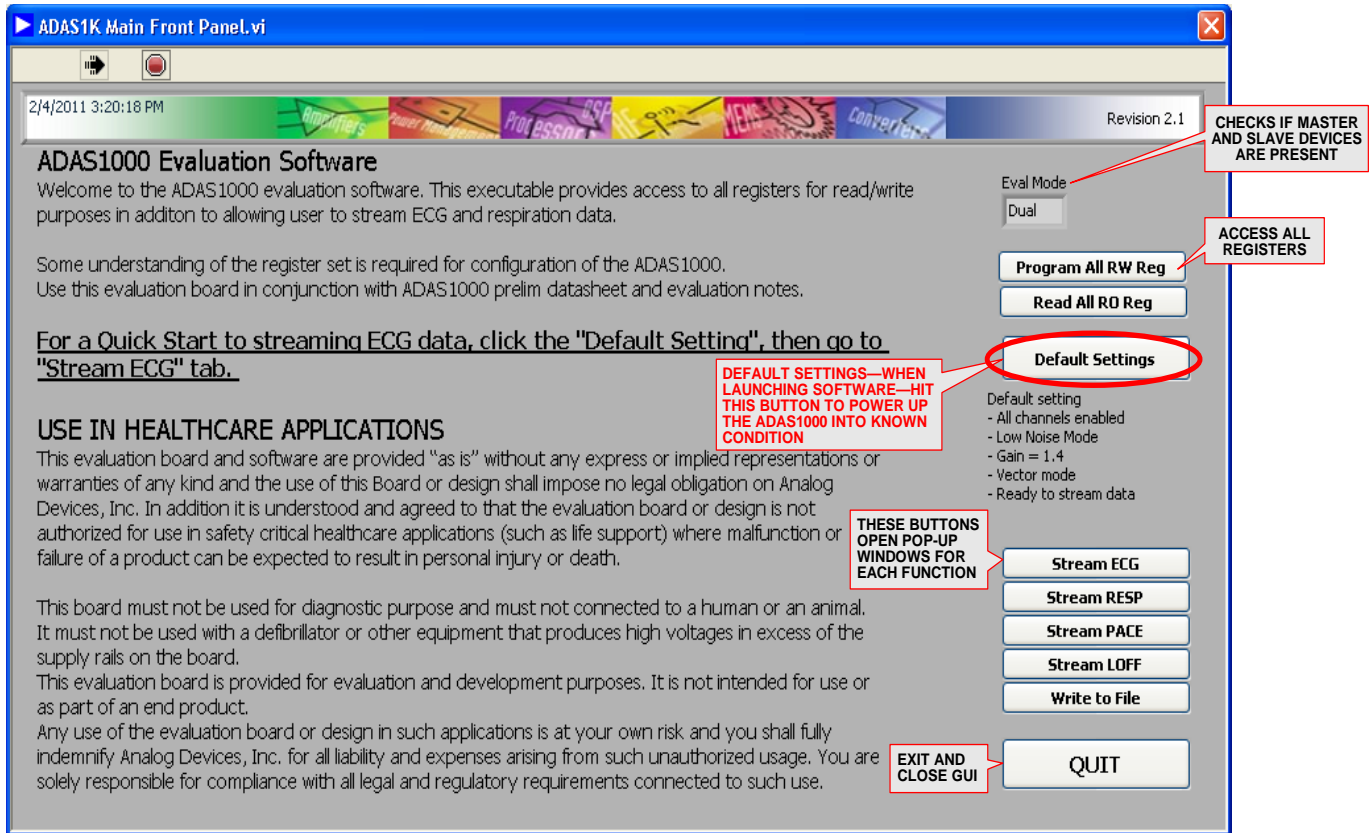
ADAS1K Main Front Panel.vi

2/4/2011 3:20:18 PM

Amplifiers Power Management Processor DSP RF MEMS Converters

Revision 2.1

CHECKS IF MASTER AND SLAVE DEVICES ARE PRESENT

ADAS1000 Evaluation Software

Welcome to the ADAS1000 evaluation software. This executable provides access to all registers for read/write purposes in additon to allowing user to stream ECG and respiration data.

Eval Mode
Dual

ACCESS ALL REGISTERS

Some understanding of the register set is required for configuration of the ADAS1000.
Use this evaluation board in conjunction with ADAS1000 prelim datasheet and evaluation notes.

Program All RW Reg

Read All RO Reg

For a Quick Start to streaming ECG data, click the "Default Setting", then go to "Stream ECG" tab.

Default Settings

DEFAULT SETTINGS—WHEN LAUNCHING SOFTWARE—HIT THIS BUTTON TO POWER UP THE ADAS1000 INTO KNOWN CONDITION

Default setting
- All channels enabled
- Low Noise Mode
- Gain = 1.4
- Vector mode
- Ready to stream data

USE IN HEALTHCARE APPLICATIONS

This evaluation board and software are provided "as is" without any express or implied representations or warranties of any kind and the use of this Board or design shall impose no legal obligation on Analog Devices, Inc. In addition it is understood and agreed to that the evaluation board or design is not authorized for use in safety critical healthcare applications (such as life support) where malfunction or failure of a product can be expected to result in personal injury or death.

THESE BUTTONS OPEN POP-UP WINDOWS FOR EACH FUNCTION

Stream ECG

Stream RESP

Stream PACE

Stream LOFF

Write to File

This board must not be used for diagnostic purpose and must not connected to a human or an animal.
It must not be used with a defibrillator or other equipment that produces high voltages in excess of the supply rails on the board.
This evaluation board is provided for evaluation and development purposes. It is not intended for use or as part of an end product.
Any use of the evaluation board or design in such applications is at your own risk and you shall fully indemnify Analog Devices, Inc. for all liability and expenses arising from such unauthorized usage. You are solely responsible for compliance with all legal and regulatory requirements connected to such use.

EXIT AND CLOSE GUI

QUIT